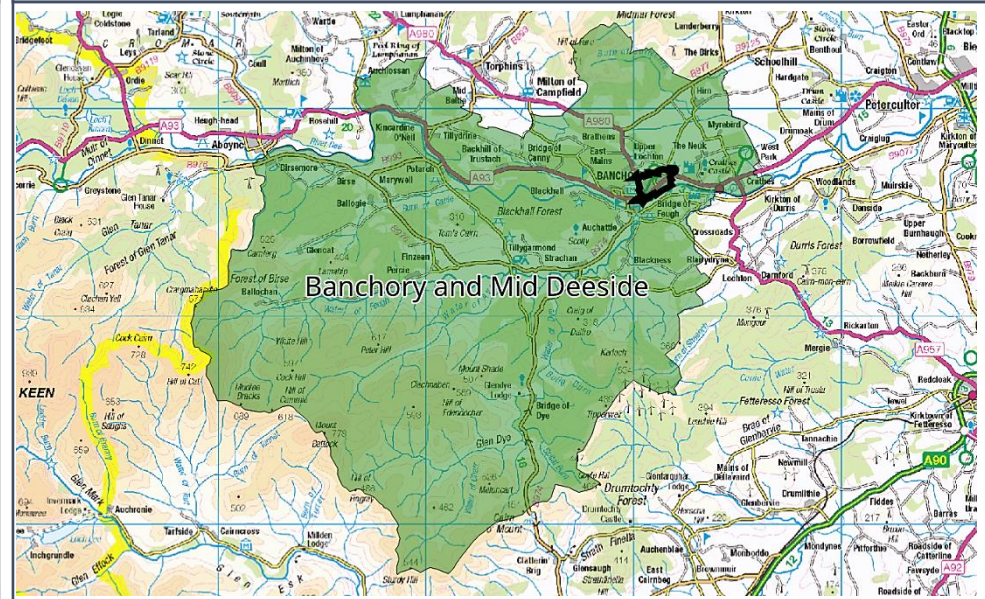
Banchory and Mid Deeside

Logie Coldstone
Tarland
Wardle
Lumphanan
Midmar Forest
Landerberry
Echt
Bridgefoot
Leys
Milton of Auchinhove
Torphins
The Birks
Schoolhill
Auchlossan
Milton of Campfield
Peterculter
Aboyne
Heugh-head
Kincardine O'Neill
Hirn
Dinnet
Banchory
Tillydrine
Backhill of Trustach
Bridge of Canny
East Mains
Upper Lochton
The Neuk
Crathes
Birsemore
Birse
Marywell
Potarch
Blackhall
Auchattie
Bridge of Feugh
Woodlands
Greystone
Glen Tanar House
Ballogie
Blackhall Forest
Durris Forest
Glen Tanar
Forest of Glen Tanar
Tom's Cairn
Tillygarmond
Strachan
Scolty
Blackness
Crossroads
Forest of Birse
Finzean
Porcie
Ballochan
Marionburgh
Kirkton of Durris
Damford
Lochton
Rickarton
Glen Dye
Mount Shade
Clachnaben
Bridge of Dye
Glendye Lodge
Peter Hill
KEEN
Hill of Cat
Mount Battock
Cock Cairn
Hill of Saughs
Netherley
Mergie
Redcloak
Fetteresso Forest
Kirktown of Fetteresso
Drumtochty Forest
Tannachie
Newmill
Drumlithie
Fiddes
Auchronie
Tarfside
Millden Lodge
Glen Esk
Invermark Lodge
Glen Mark
Glen Effock
Inchgrundle
Clatterin Brig
Strath Finella
Glensaugh
Auchenblae
Monboddo
Mondynes
Pitcarles
Roadside of Catterline
A93
A980
A957
A90
A92
B976
B9077